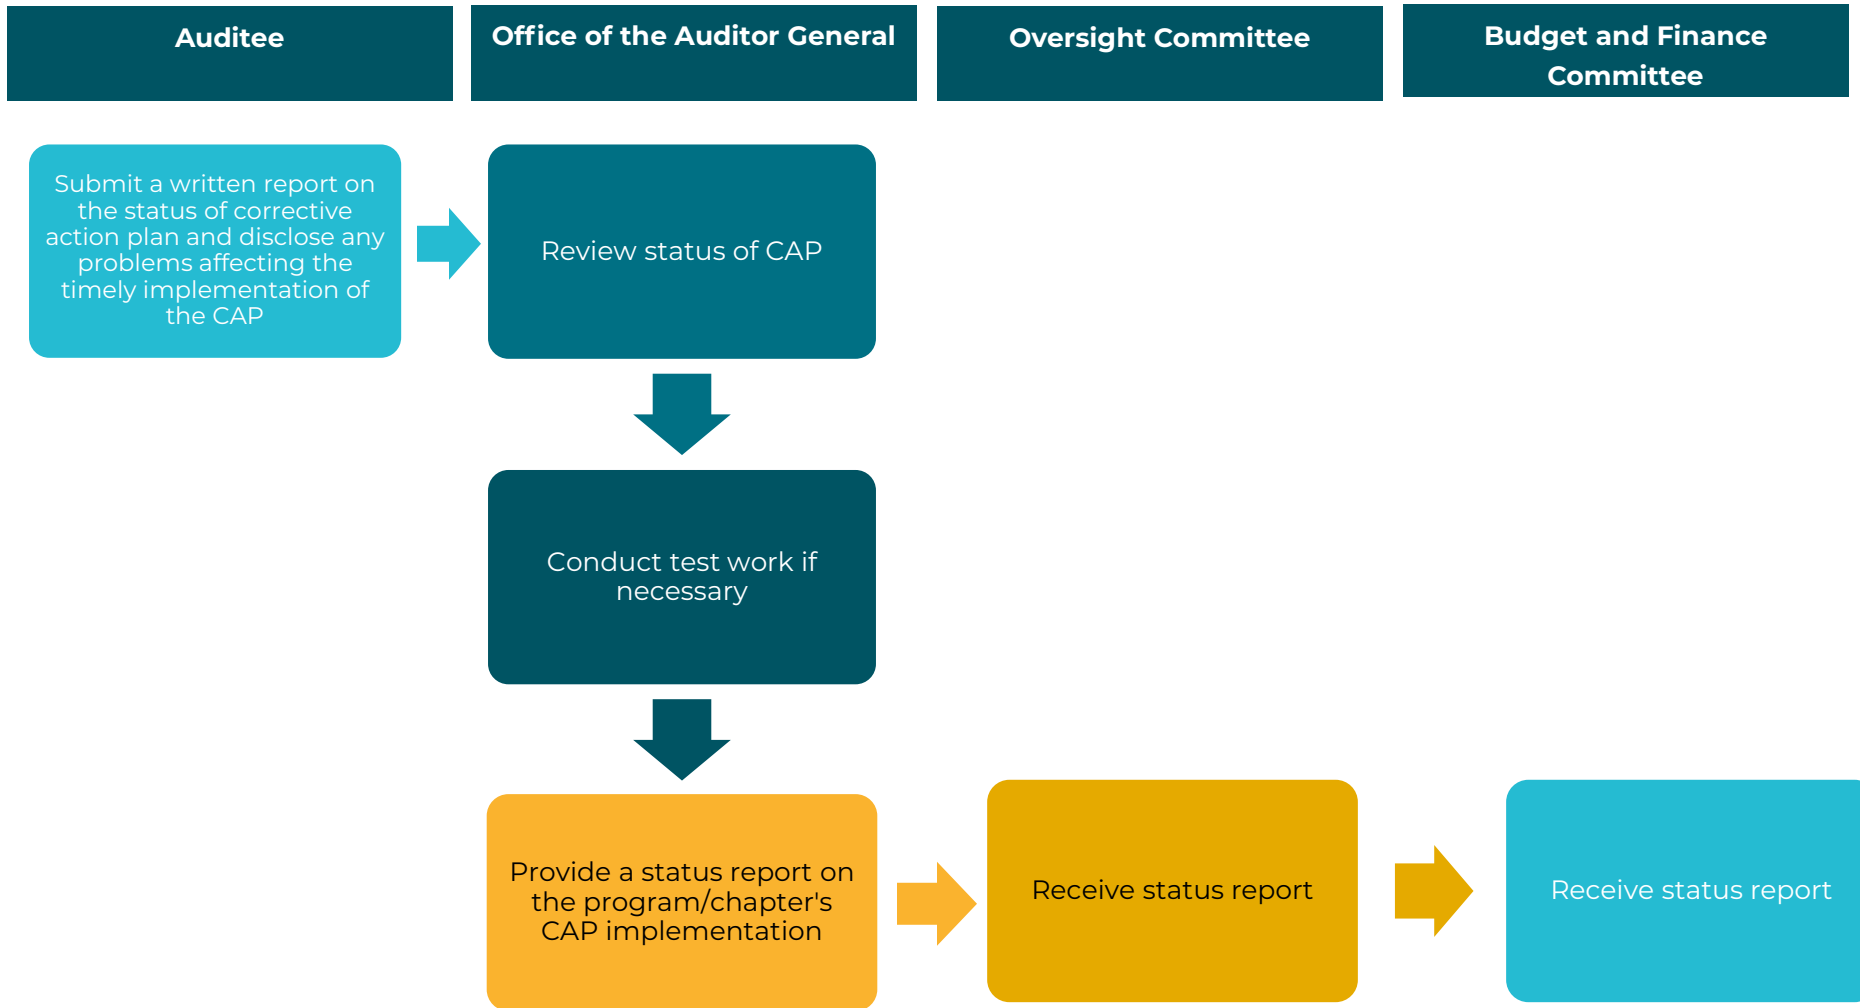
Auditee

Office of the Auditor General

Oversight Committee

Budget and Finance Committee

Submit a written report on the status of corrective action plan and disclose any problems affecting the timely implementation of the CAP

Review status of CAP

Conduct test work if necessary

Provide a status report on the program/chapter's CAP implementation

Receive status report

Receive status report